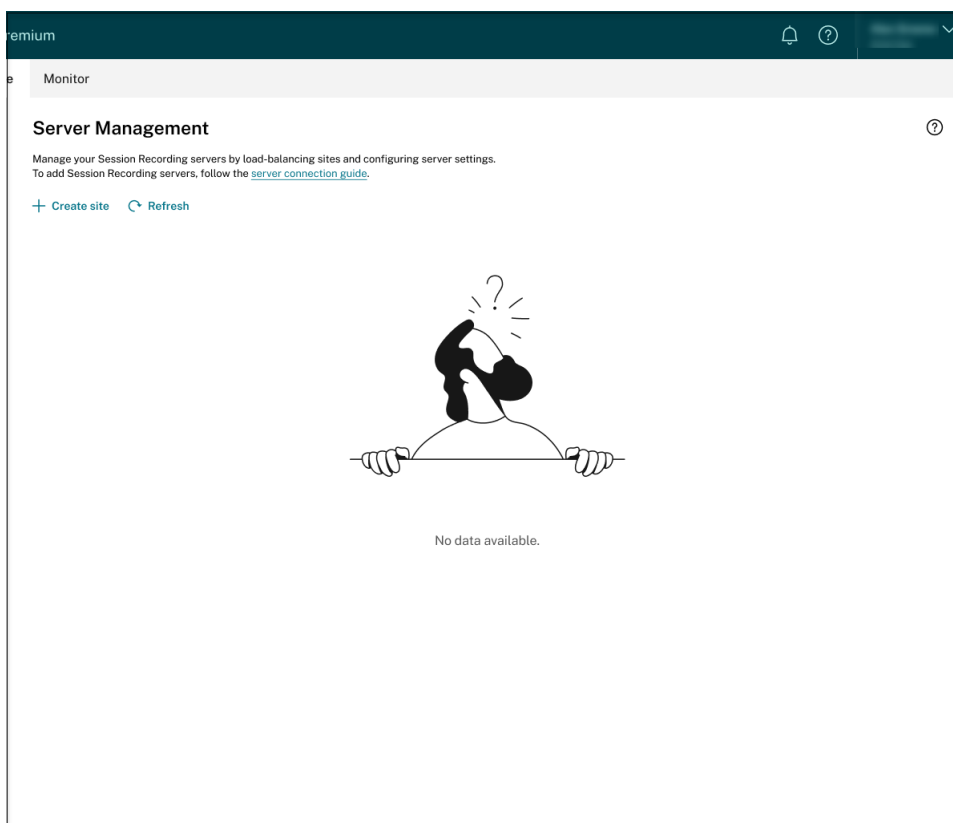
remium

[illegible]

e Monitor

Server Management

Manage your Session Recording servers by load-balancing sites and configuring server settings.
To add Session Recording servers, follow the server connection guide.

+ Create site Refresh

?

No data available.